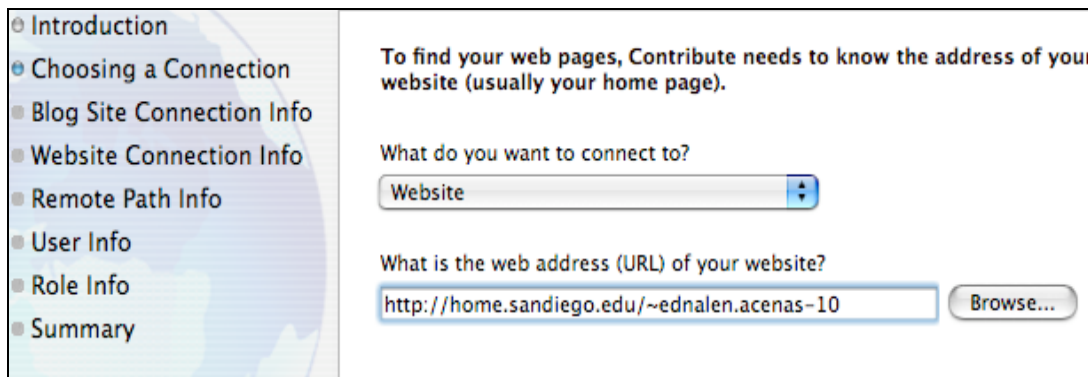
Introduction
Choosing a Connection
Blog Site Connection Info
Website Connection Info
Remote Path Info
User Info
Role Info
Summary

To find your web pages, Contribute needs to know the address of your website (usually your home page).

What do you want to connect to?

Website

What is the web address (URL) of your website?

http://home.sandiego.edu/~ednalen.acenas-10

Browse...